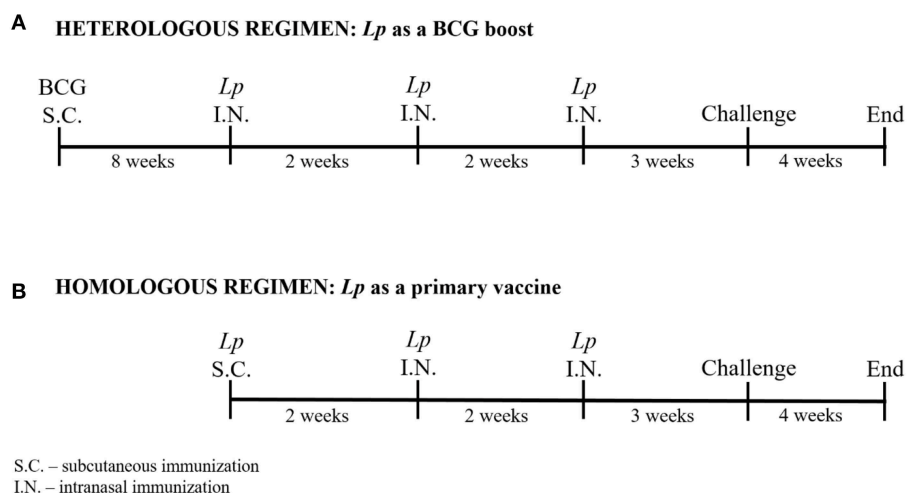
A HETEROLOGOUS REGIMEN: *Lp* as a BCG boost

BCG S.C.

*Lp* I.N.

*Lp* I.N.

*Lp* I.N.

Challenge

End

8 weeks

2 weeks

2 weeks

3 weeks

4 weeks

B HOMOLOGOUS REGIMEN: *Lp* as a primary vaccine

*Lp* S.C.

*Lp* I.N.

*Lp* I.N.

Challenge

End

2 weeks

2 weeks

3 weeks

4 weeks

S.C. – subcutaneous immunization
I.N. – intranasal immunization